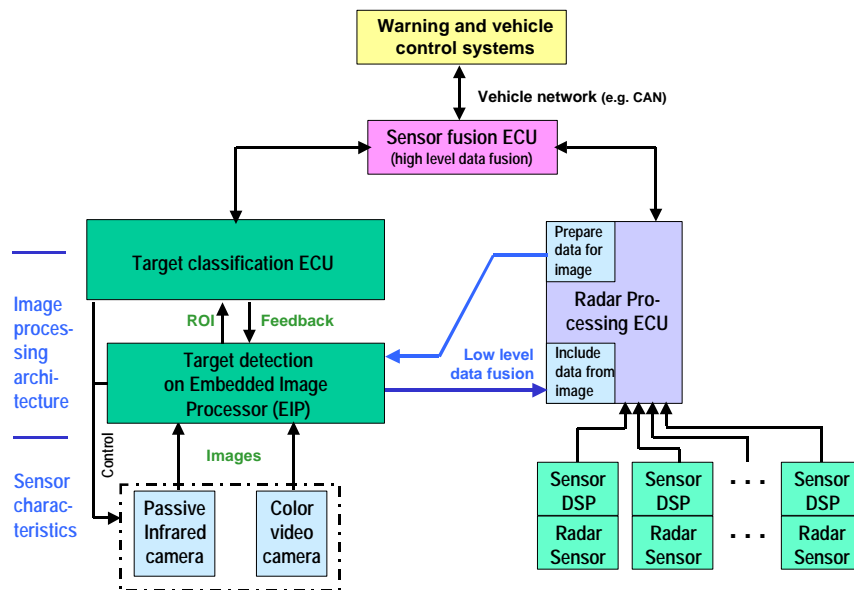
Warning and vehicle control systems

Vehicle network (e.g. CAN)

Sensor fusion ECU
(high level data fusion)

Target classification ECU

Prepare data for image

Radar Processing ECU

Include data from image

Image processing architecture

ROI

Feedback

Target detection on Embedded Image Processor (EIP)

Low level data fusion

Control

Images

Sensor characteristics

Passive Infrared camera

Color video camera

Sensor DSP

Radar Sensor

Sensor DSP

Radar Sensor

. . .

. . .

Sensor DSP

Radar Sensor